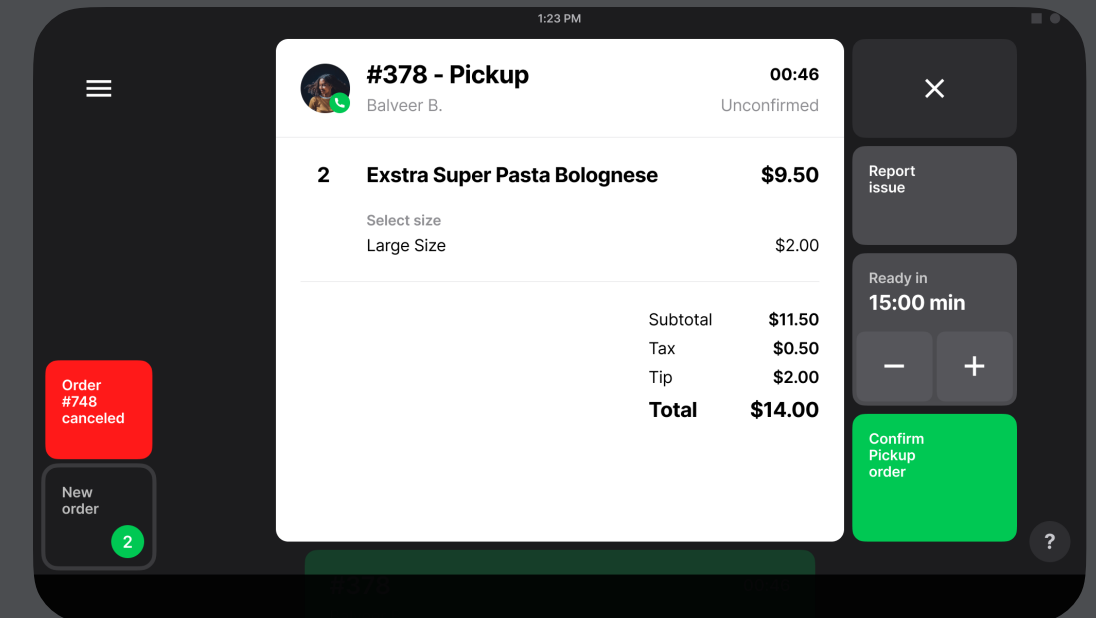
1:23 PM

#378 - Pickup
Balveer B.
00:46
Unconfirmed

2 Exstra Super Pasta Bolognese $9.50

Select size
Large Size $2.00

| | |
|---|---|
| Subtotal | $11.50 |
| Tax | $0.50 |
| Tip | $2.00 |
| Total | $14.00 |

Report issue

Ready in
15:00 min

−
+

Confirm Pickup order

Order #748 canceled

New order
2

?

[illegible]